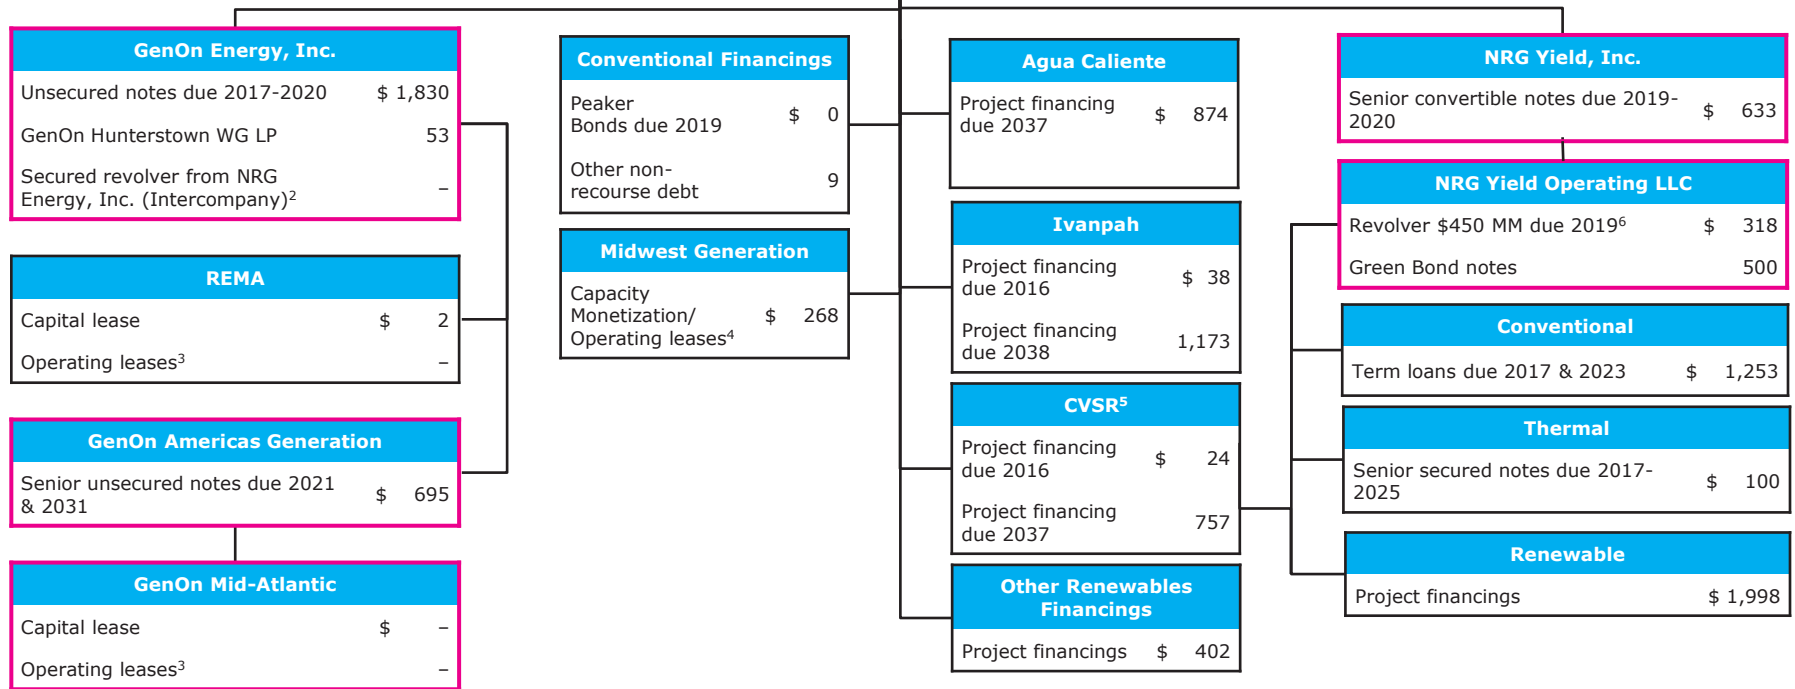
GenOn Energy, Inc.

Unsecured notes due 2017-2020 $ 1,830

GenOn Hunterstown WG LP 53

Secured revolver from NRG Energy, Inc. (Intercompany)$^2$ –

REMA

Capital lease $ 2

Operating leases$^3$ –

GenOn Americas Generation

Senior unsecured notes due 2021 & 2031 $ 695

GenOn Mid-Atlantic

Capital lease $ –

Operating leases$^3$ –

Conventional Financings

Peaker Bonds due 2019 $ 0

Other non-recourse debt 9

Midwest Generation

Capacity Monetization/ Operating leases$^4$ $ 268

Agua Caliente

Project financing due 2037 $ 874

Ivanpah

Project financing due 2016 $ 38

Project financing due 2038 1,173

CVSR$^5$

Project financing due 2016 $ 24

Project financing due 2037 757

Other Renewables Financings

Project financings $ 402

NRG Yield, Inc.

Senior convertible notes due 2019-2020 $ 633

NRG Yield Operating LLC

Revolver $450 MM due 2019$^6$ $ 318

Green Bond notes 500

Conventional

Term loans due 2017 & 2023 $ 1,253

Thermal

Senior secured notes due 2017-2025 $ 100

Renewable

Project financings $ 1,998